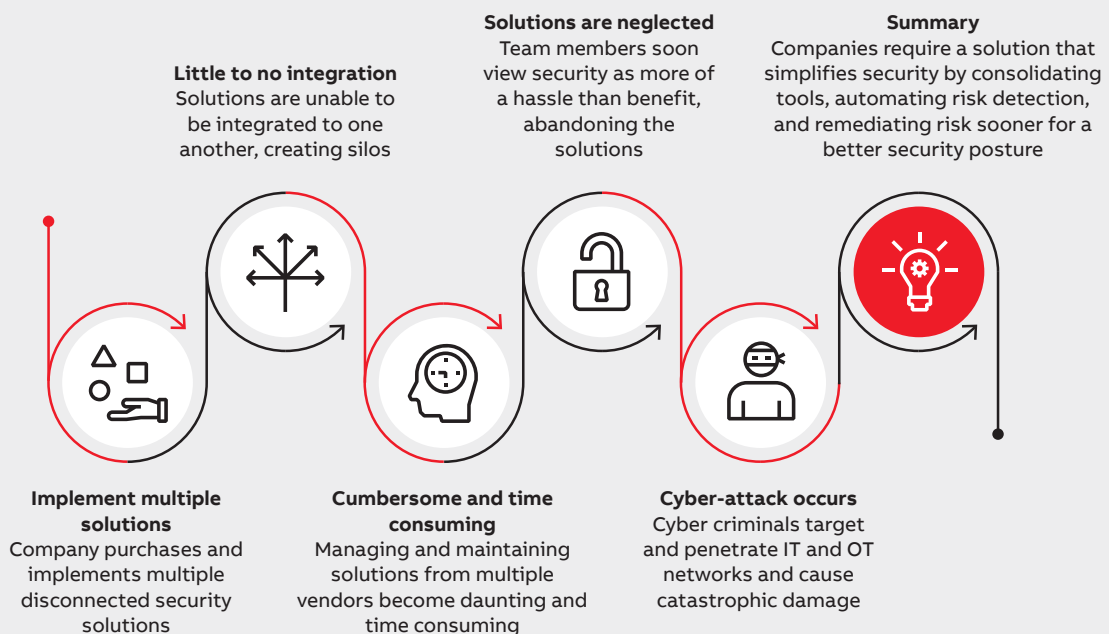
**Little to no integration**
Solutions are unable to be integrated to one another, creating silos

**Solutions are neglected**
Team members soon view security as more of a hassle than benefit, abandoning the solutions

**Summary**
Companies require a solution that simplifies security by consolidating tools, automating risk detection, and remediating risk sooner for a better security posture

**Implement multiple solutions**
Company purchases and implements multiple disconnected security solutions

**Cumbersome and time consuming**
Managing and maintaining solutions from multiple vendors become daunting and time consuming

**Cyber-attack occurs**
Cyber criminals target and penetrate IT and OT networks and cause catastrophic damage